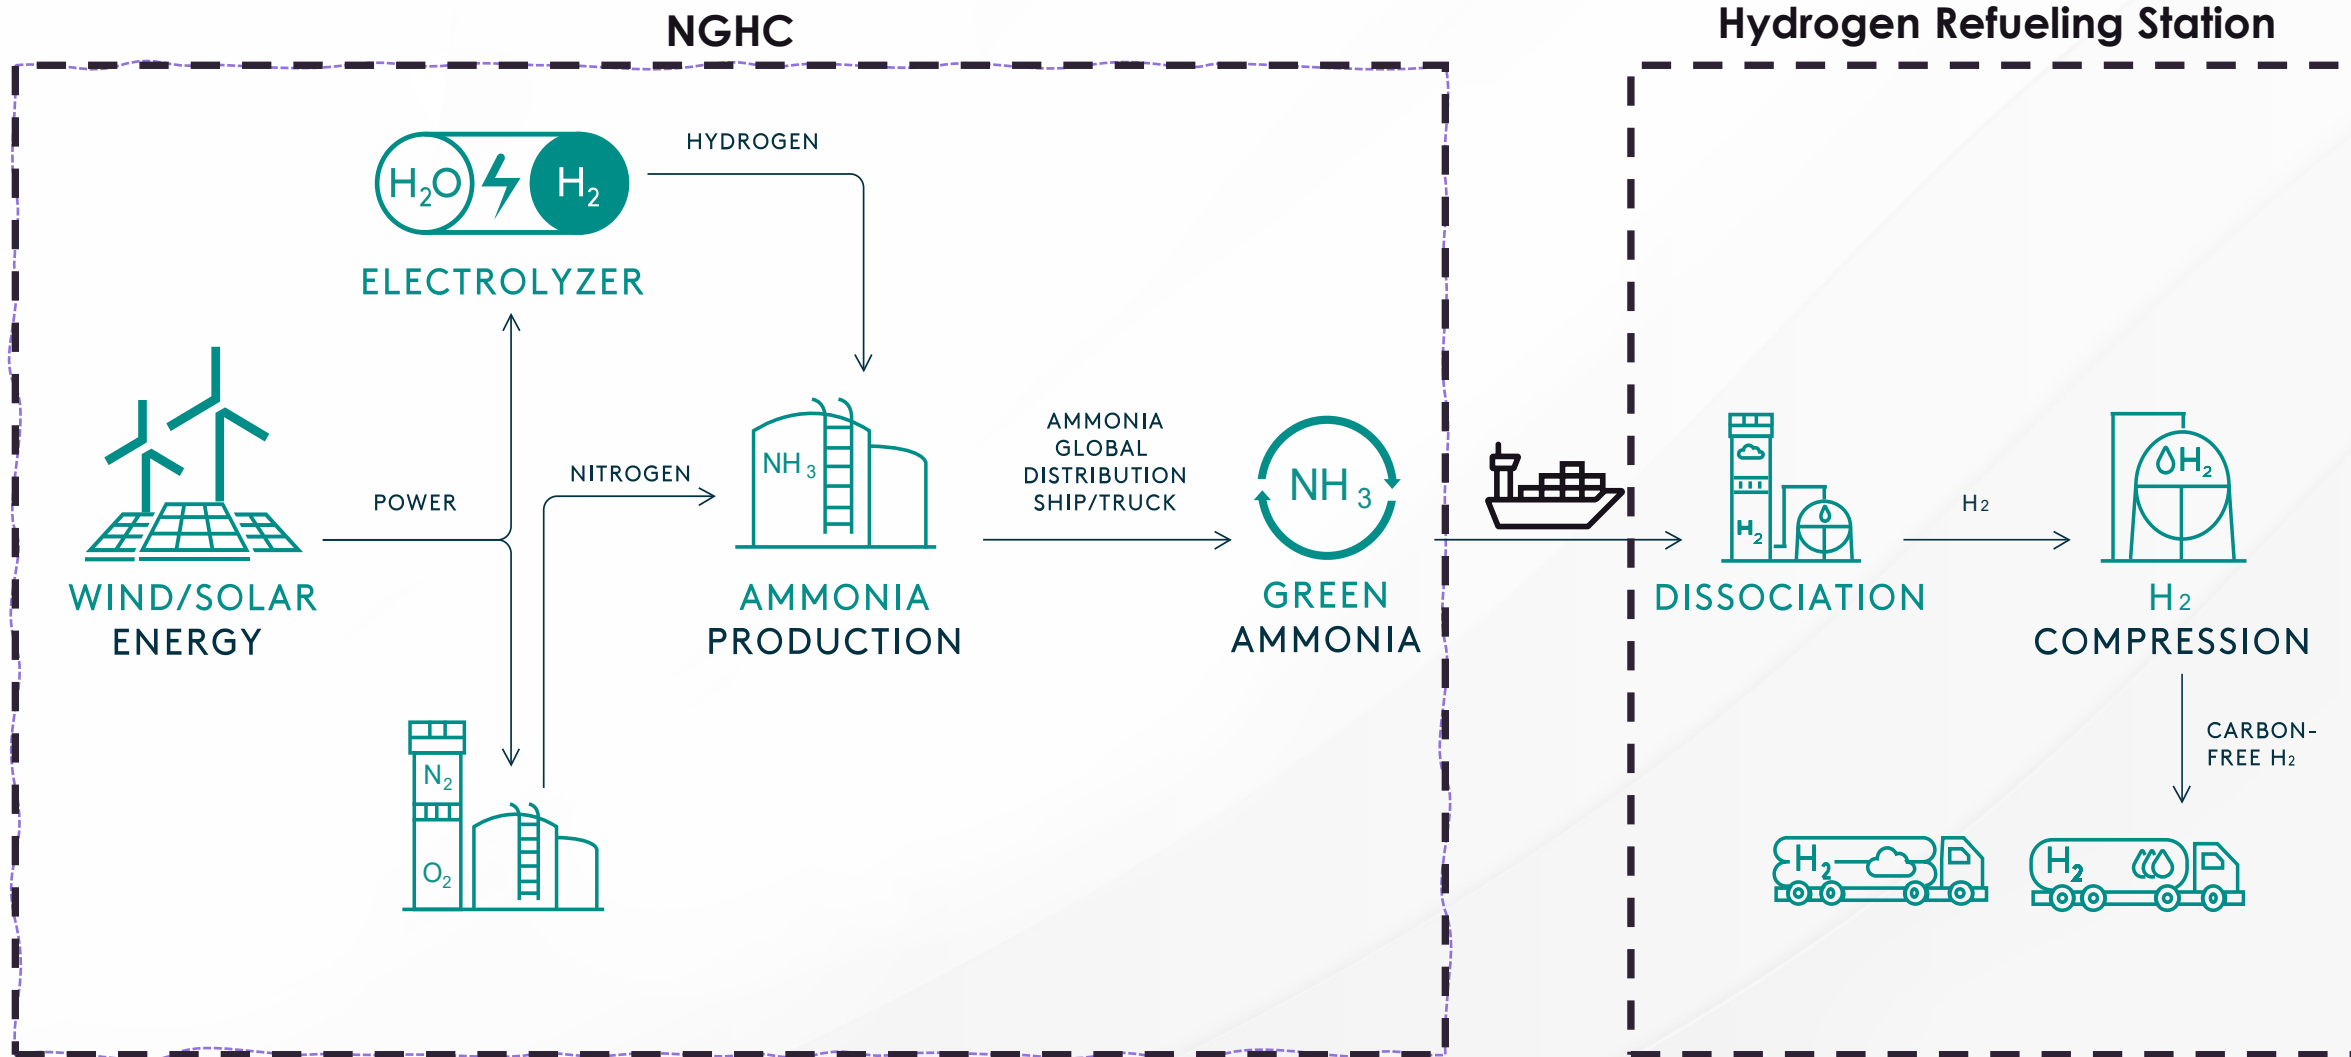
NGHC

Hydrogen Refueling Station

$H_2O$ $H_2$

ELECTROLYZER

HYDROGEN

WIND/SOLAR ENERGY

POWER

NITROGEN

$NH_3$

AMMONIA PRODUCTION

AMMONIA GLOBAL DISTRIBUTION SHIP/TRUCK

$NH_3$

GREEN AMMONIA

$N_2$

$O_2$

$H_2$

DISSOCIATION

$H_2$

$H_2$

$H_2$ COMPRESSION

CARBON-FREE $H_2$

$H_2$

$H_2$